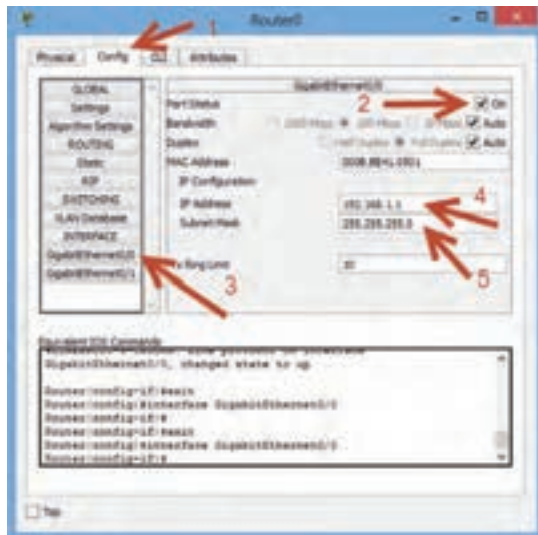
Router0

1

Physical | Config | CLI | Attributes

GLOBAL
Settings
Algorithm Settings
ROUTING
Static
RIP
SWITCHING
VLAN Database
INTERFACE
GigabitEthernet0/0
GigabitEthernet0/1

GigabitEthernet0/0

Port Status 2 ☑ On
Bandwidth 1000 Mbps 100 Mbps 10 Mbps ☑ Auto
Duplex Half Duplex Full Duplex ☑ Auto
MAC Address 0006.8B4c.0501
IP Configuration
IP Address 192.168.1.1 4
Subnet Mask 255.255.255.0
Tx Ring Limit 10

3 5

Equivalent IOS Commands
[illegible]
GigabitEthernet0/0, changed state to up

Router(config-if)#exit
Router(config)#interface GigabitEthernet0/0
Router(config-if)#
Router(config-if)#exit
Router(config)#interface GigabitEthernet0/0
Router(config-if)#

Top